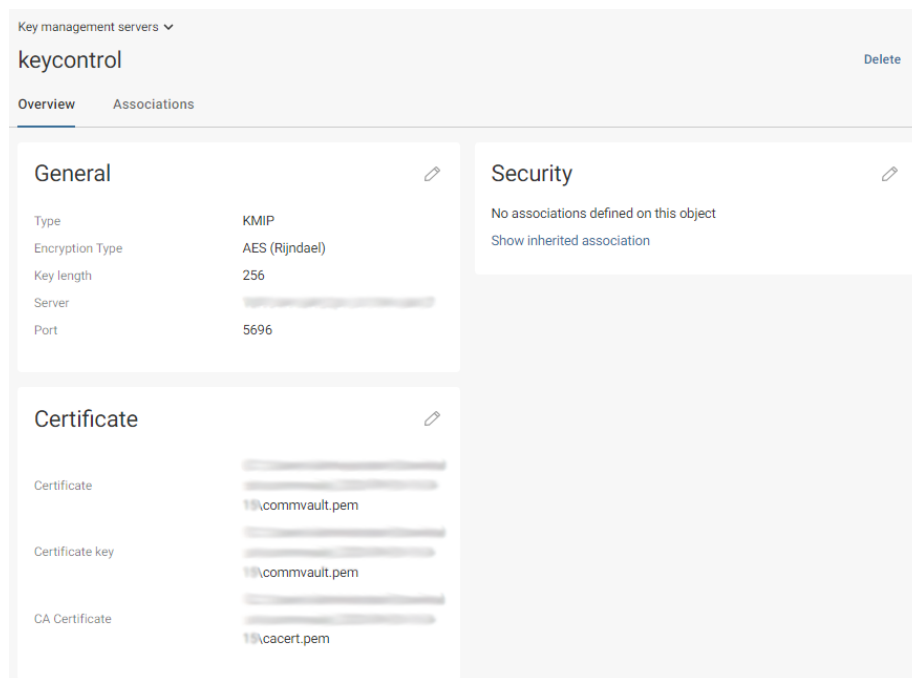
Key management servers

keycontrol

Delete

Overview Associations

General

| | |
|---|---|
| Type | KMIP |
| Encryption Type | AES (Rijndael) |
| Key length | 256 |
| Server | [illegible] |
| Port | 5696 |

Certificate

| | |
|---|---|
| Certificate | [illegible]\commvault.pem |
| Certificate key | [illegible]\commvault.pem |
| CA Certificate | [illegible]\cacert.pem |

Security

No associations defined on this object

Show inherited association